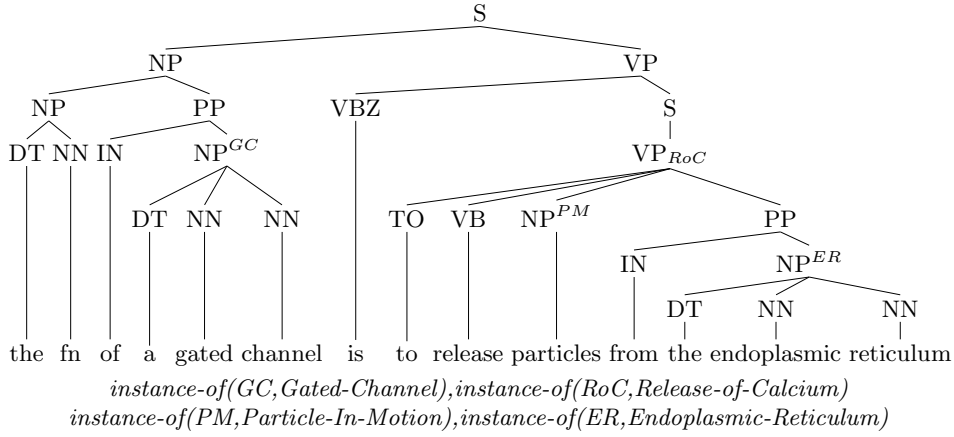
S

NP VP

NP PP VBZ S

DT NN IN NP$^{GC}$ VP$_{RoC}$

DT NN NN TO VB NP$^{PM}$ PP

IN NP$^{ER}$

DT NN NN

the fn of a gated channel is to release particles from the endoplasmic reticulum

*instance-of(GC,Gated-Channel),instance-of(RoC,Release-of-Calcium)*
*instance-of(PM,Particle-In-Motion),instance-of(ER,Endoplasmic-Reticulum)*